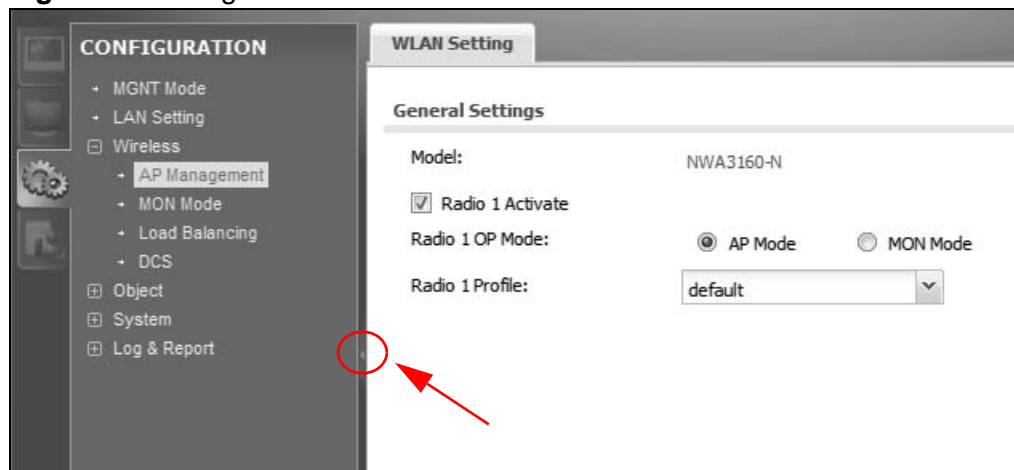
CONFIGURATION

MGNT Mode
LAN Setting
Wireless
AP Management
MON Mode
Load Balancing
DCS
Object
System
Log & Report

WLAN Setting

General Settings

Model: NWA3160-N

Radio 1 Activate

Radio 1 OP Mode: AP Mode MON Mode

Radio 1 Profile: default